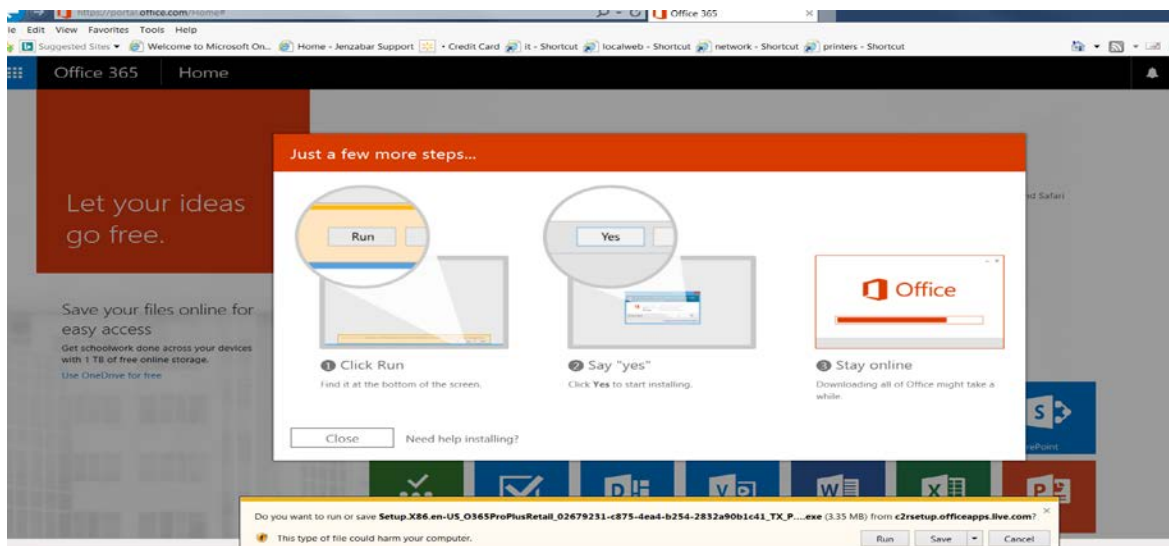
https://portal.office.com/Home#
Office 365
le Edit View Favorites Tools Help
Suggested Sites ▾ Welcome to Microsoft On... Home - Jenzabar Support • Credit Card it - Shortcut localweb - Shortcut network - Shortcut printers - Shortcut

Office 365 Home

Let your ideas go free.

Save your files online for easy access
Get schoolwork done across your devices with 1 TB of free online storage.
Use OneDrive for free

ed Safari

Just a few more steps...

Run

Yes

Office

1 Click Run
Find it at the bottom of the screen.

2 Say "yes"
Click **Yes** to start installing.

3 Stay online
Downloading all of Office might take a while.

Close Need help installing?

S
rePoint

Do you want to run or save **Setup.X86.en-US_O365ProPlusRetail_02679231-c875-4ea4-b254-2832a90b1c41_TX_P....exe** (3.35 MB) from **c2rsetup.officeapps.live.com**?
This type of file could harm your computer.
Run Save Cancel